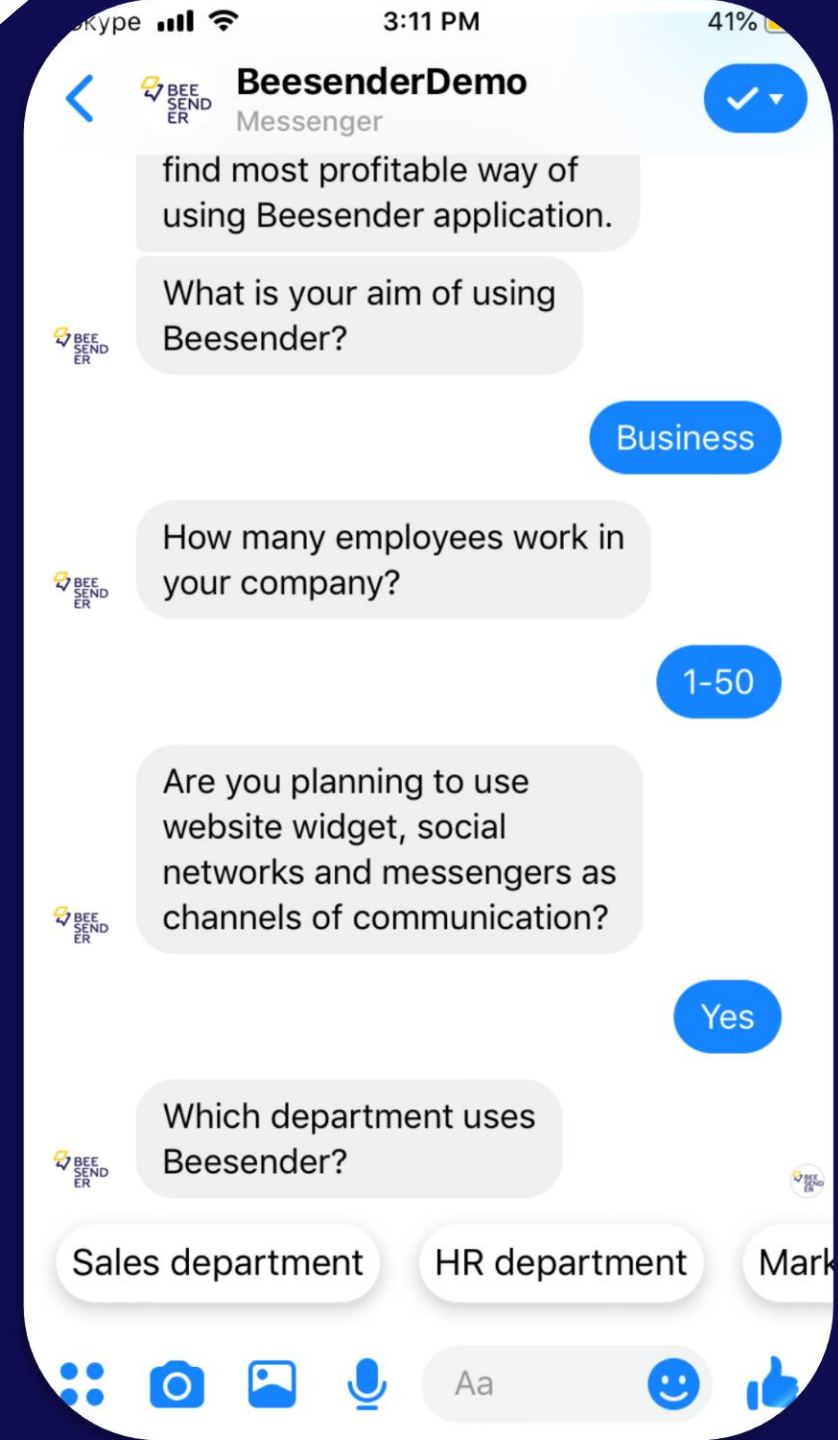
Skype 3:11 PM 41%

BEE SEND ER
BeesenderDemo
Messenger

find most profitable way of using Beesender application.

BEE SEND ER
What is your aim of using Beesender?

Business

BEE SEND ER
How many employees work in your company?

1-50

BEE SEND ER
Are you planning to use website widget, social networks and messengers as channels of communication?

Yes

BEE SEND ER
Which department uses Beesender?

BEE SEND ER

Sales department
HR department
Mark

Aa